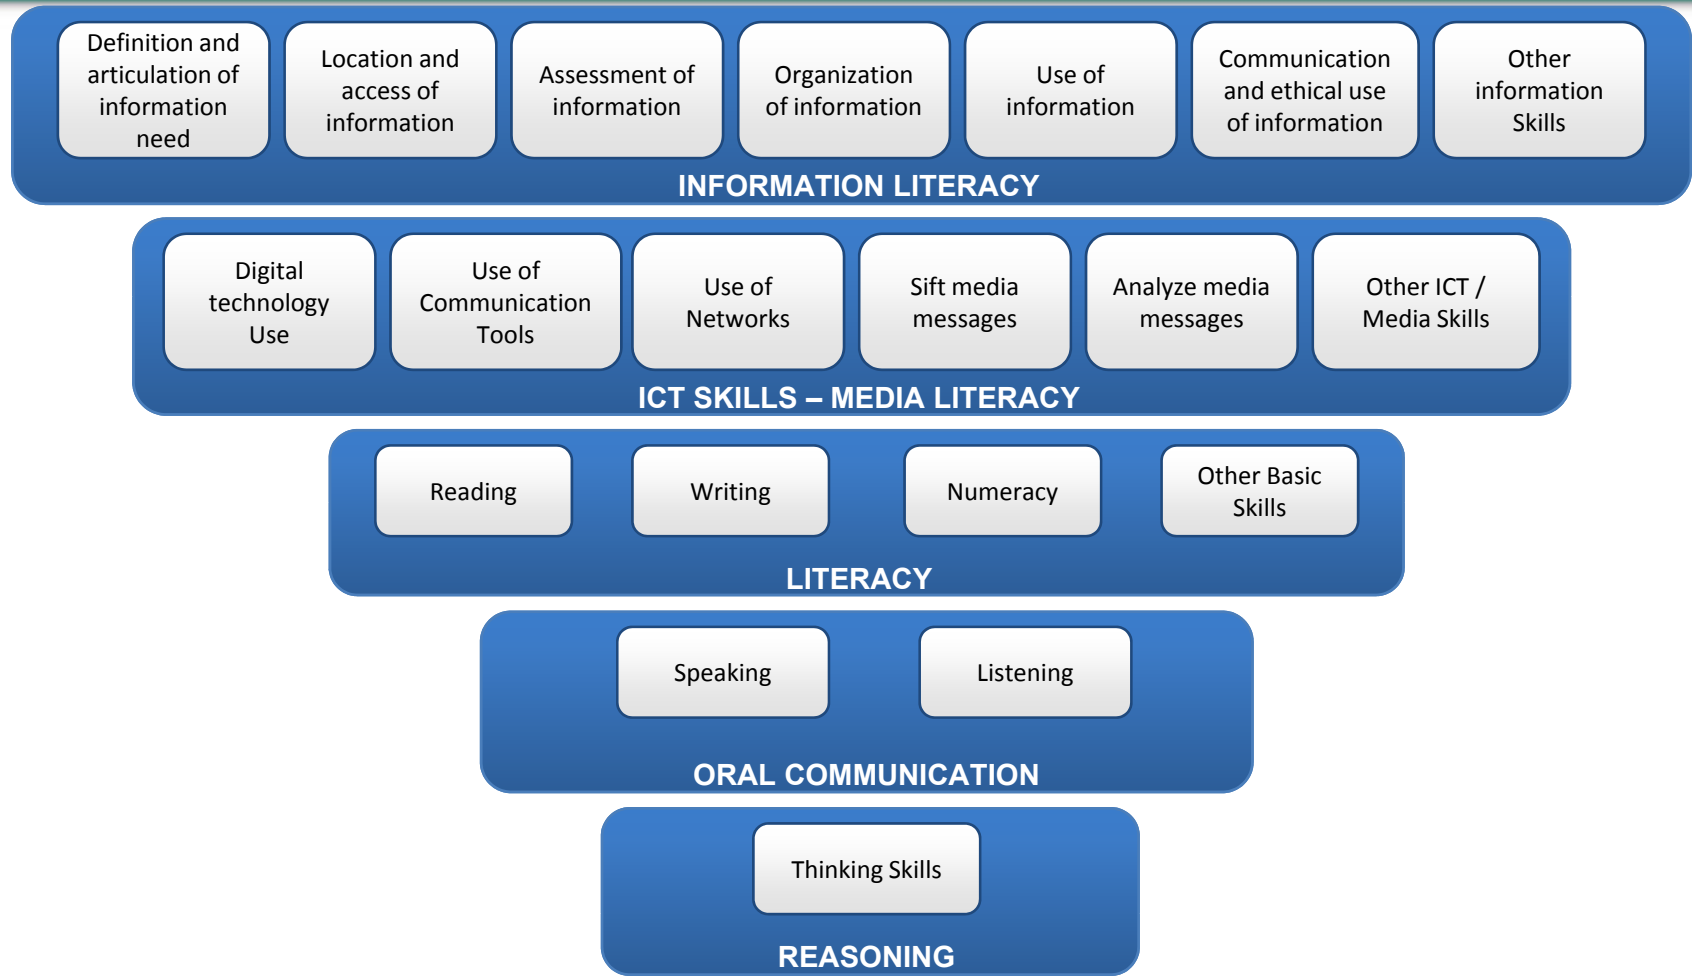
Definition and articulation of information need

Location and access of information

Assessment of information

Organization of information

Use of information

Communication and ethical use of information

Other information Skills

INFORMATION LITERACY

Digital technology Use

Use of Communication Tools

Use of Networks

Sift media messages

Analyze media messages

Other ICT / Media Skills

ICT SKILLS – MEDIA LITERACY

Reading

Writing

Numeracy

Other Basic Skills

LITERACY

Speaking

Listening

ORAL COMMUNICATION

Thinking Skills

REASONING